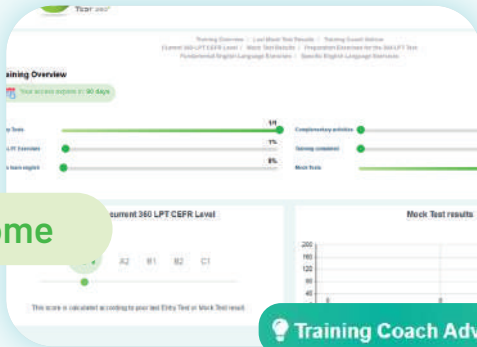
Test 360°

Training Overview | Last Mock Test Results | Training Coach Advice
Current 360 LPT CEFR Level | Mock Test Results | Preparation Exercises for the 360 LPT Test
Fundamental English Language Exercises | Specific English Language Exercises

aining Overview

Your access expires in 90 days

y Tests
1/1

LPT Exercises
1%

s been mapped
0%

Complementary activities

Survey completed

Mock Tests

ome

urrent 360 LPT CEFR Level

A2 B1 B2 C1

This score is calculated according to your last Entry Test or Mock Test result

Mock Test results

200
160
120
80
40
0

Training Coach Adv